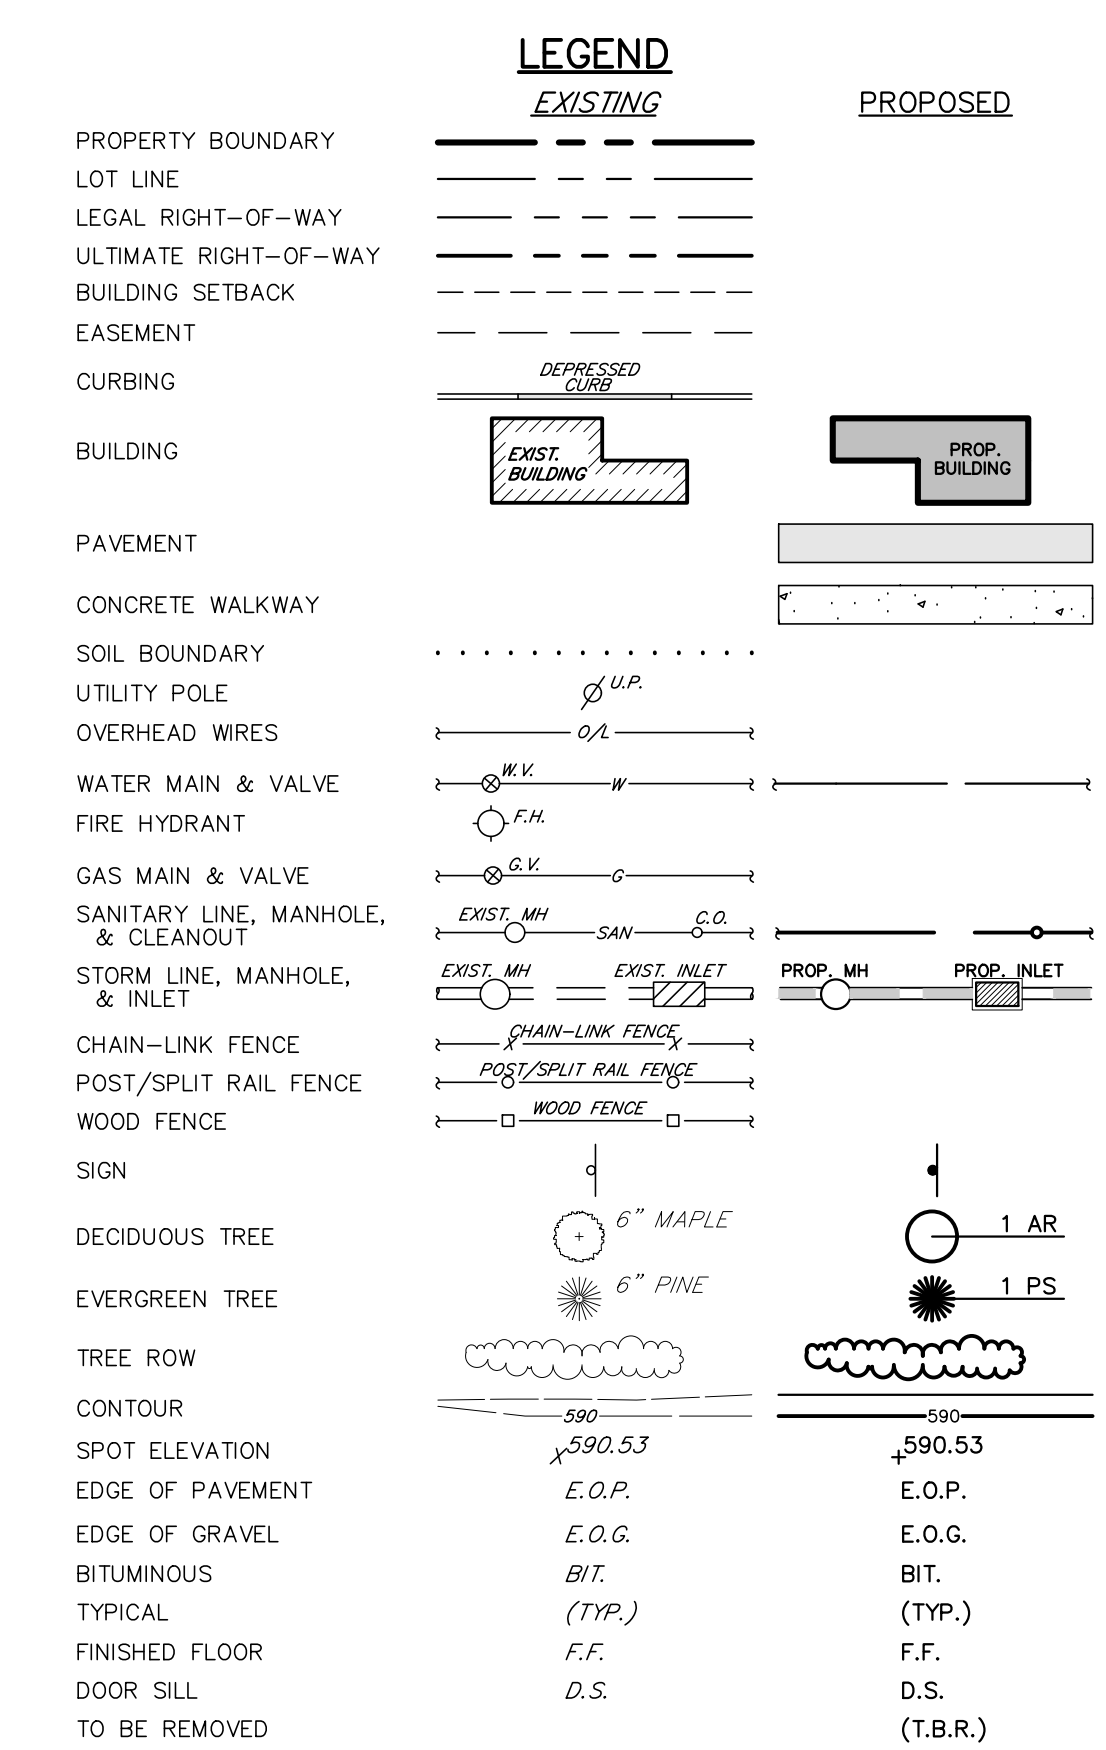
LEGEND

EXISTING

PROPOSED

PROPERTY BOUNDARY

LOT LINE

LEGAL RIGHT-OF-WAY

ULTIMATE RIGHT-OF-WAY

BUILDING SETBACK

EASEMENT

CURBING

DEPRESSED CURB

BUILDING

EXIST. BUILDING

PROP. BUILDING

PAVEMENT

CONCRETE WALKWAY

SOIL BOUNDARY

UTILITY POLE

U.P.

OVERHEAD WIRES

O/L

WATER MAIN & VALVE

W.V.

W

FIRE HYDRANT

F.H.

GAS MAIN & VALVE

G.V.

G

SANITARY LINE, MANHOLE, & CLEANOUT

EXIST. MH

SAN

C.O.

STORM LINE, MANHOLE, & INLET

EXIST. MH

EXIST. INLET

PROP. MH

PROP. INLET

CHAIN-LINK FENCE

CHAIN-LINK FENCE

POST/SPLIT RAIL FENCE

POST/SPLIT RAIL FENCE

WOOD FENCE

WOOD FENCE

SIGN

DECIDUOUS TREE

6" MAPLE

1 AR

EVERGREEN TREE

6" PINE

1 PS

TREE ROW

CONTOUR

590

590

SPOT ELEVATION

590.53

590.53

EDGE OF PAVEMENT

E.O.P.

E.O.P.

EDGE OF GRAVEL

E.O.G.

E.O.G.

BITUMINOUS

BIT.

BIT.

TYPICAL

(TYP.)

(TYP.)

FINISHED FLOOR

F.F.

F.F.

DOOR SILL

D.S.

D.S.

TO BE REMOVED

(T.B.R.)